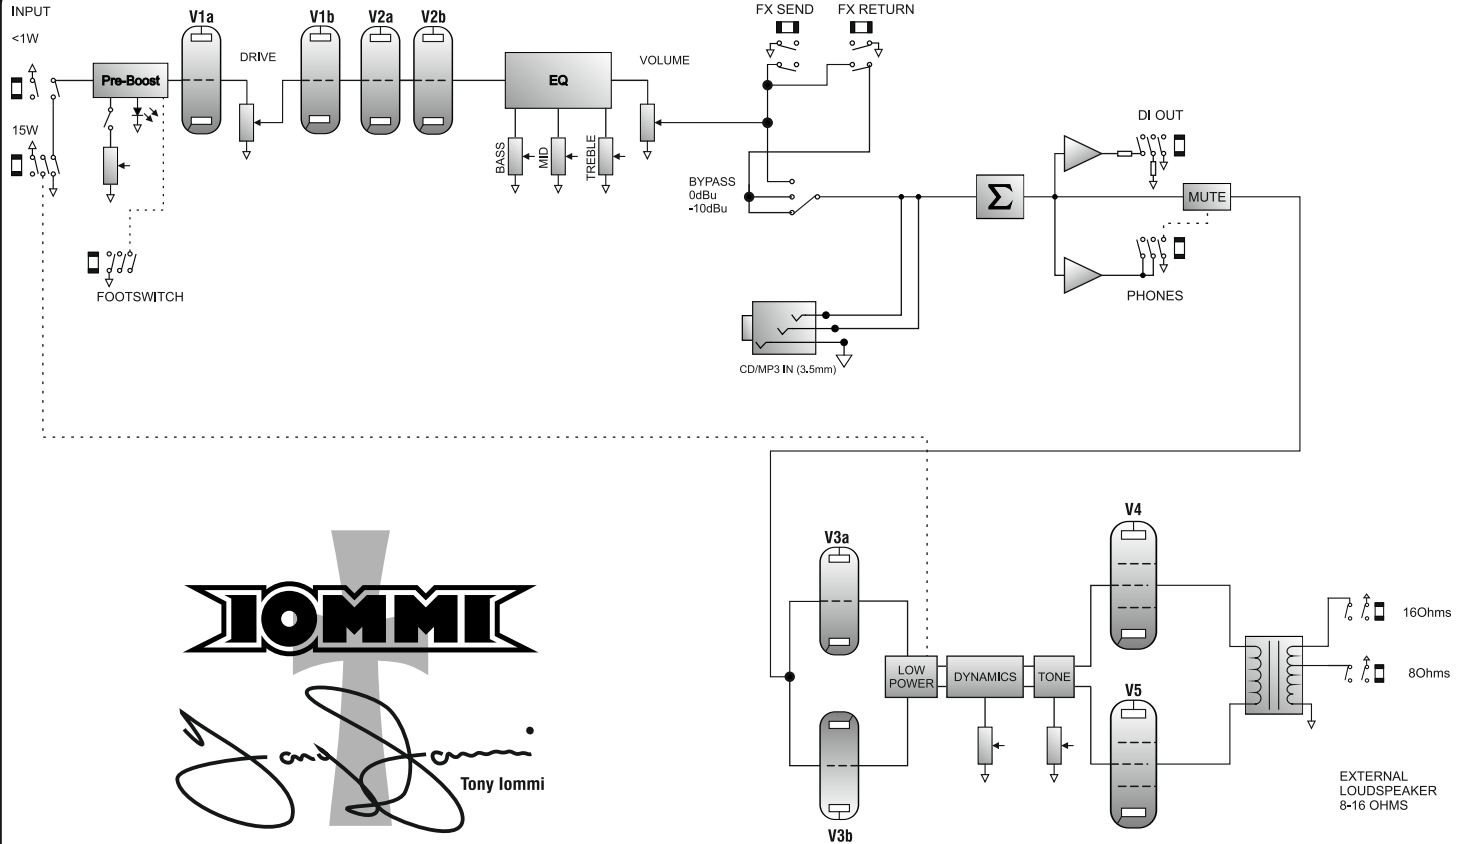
INPUT
<1W

15W

Pre-Boost

V1a

DRIVE

V1b V2a V2b

EQ

BASS MID TREBLE

VOLUME

FX SEND FX RETURN

BYPASS
0dBu
-10dBu

DI OUT

MUTE

PHONES

FOOTSWITCH

CD/MP3 IN (3.5mm)

V3a

V3b

LOW POWER

DYNAMICS

TONE

V4

V5

16Ohms

8Ohms

EXTERNAL LOUDSPEAKER 8-16 OHMS

IOMMI

Tony Iommi